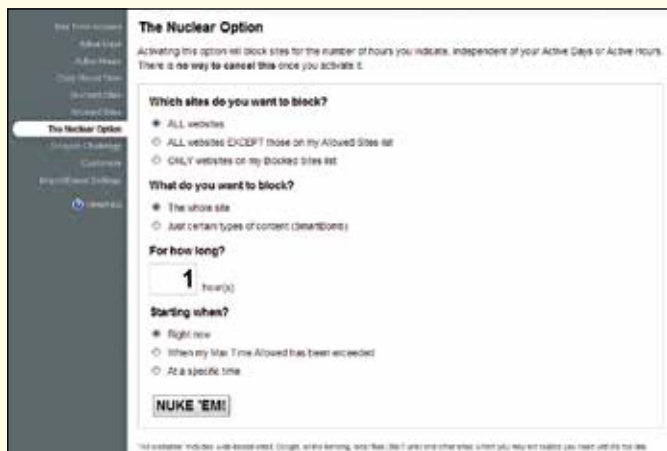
Max Time Allowed
Active Days
Active Hours
Daily Reset Time
Blocked Sites
Allowed Sites
The Nuclear Option
Require Challenge
Customize
Import/Export Settings
Help

The Nuclear Option

Activating this option will block sites for the number of hours you indicate, independent of your Active Days or Active Hours. There is no way to cancel this once you activate it.

Which sites do you want to block?

ALL websites

ALL websites EXCEPT those on my Allowed Sites list

ONLY websites on my Blocked Sites list

What do you want to block?

The whole site

Just certain types of content (SmartBomb)

For how long?

1 hour(s)

Starting when?

Right now

When my Max Time Allowed has been exceeded

At a specific time

NUKE 'EM!

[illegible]